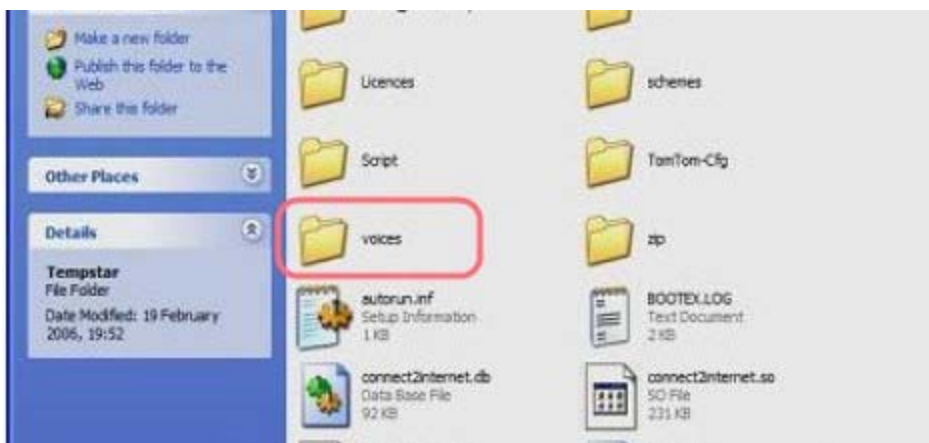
Make a new folder
Publish this folder to the Web
Share this folder

Other Places

Details

Tempstar
File Folder
Date Modified: 19 February 2006, 19:52

Licences
schemes
Script
TomTom-Cfg
voices
zip
autorun.inf
Setup Information
1 KB
BOOTEX.LOG
Text Document
2 KB
connect2internet.db
Data Base File
92 KB
connect2internet.so
SO File
231 KB